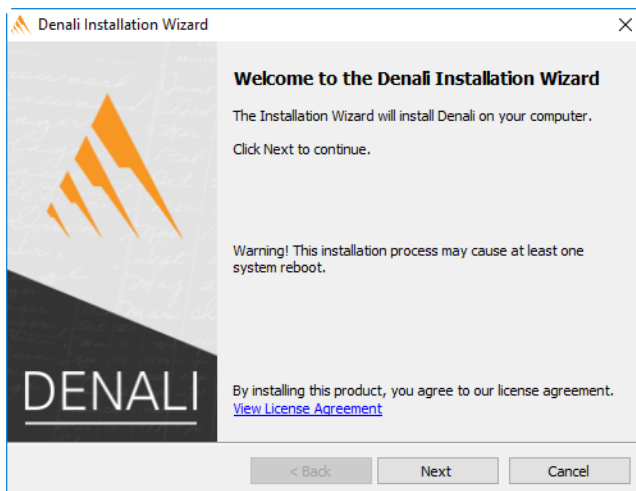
Denali Installation Wizard

X

DENALI

Welcome to the Denali Installation Wizard

The Installation Wizard will install Denali on your computer.

Click Next to continue.

Warning! This installation process may cause at least one system reboot.

By installing this product, you agree to our license agreement.
View License Agreement

< Back

Next

Cancel